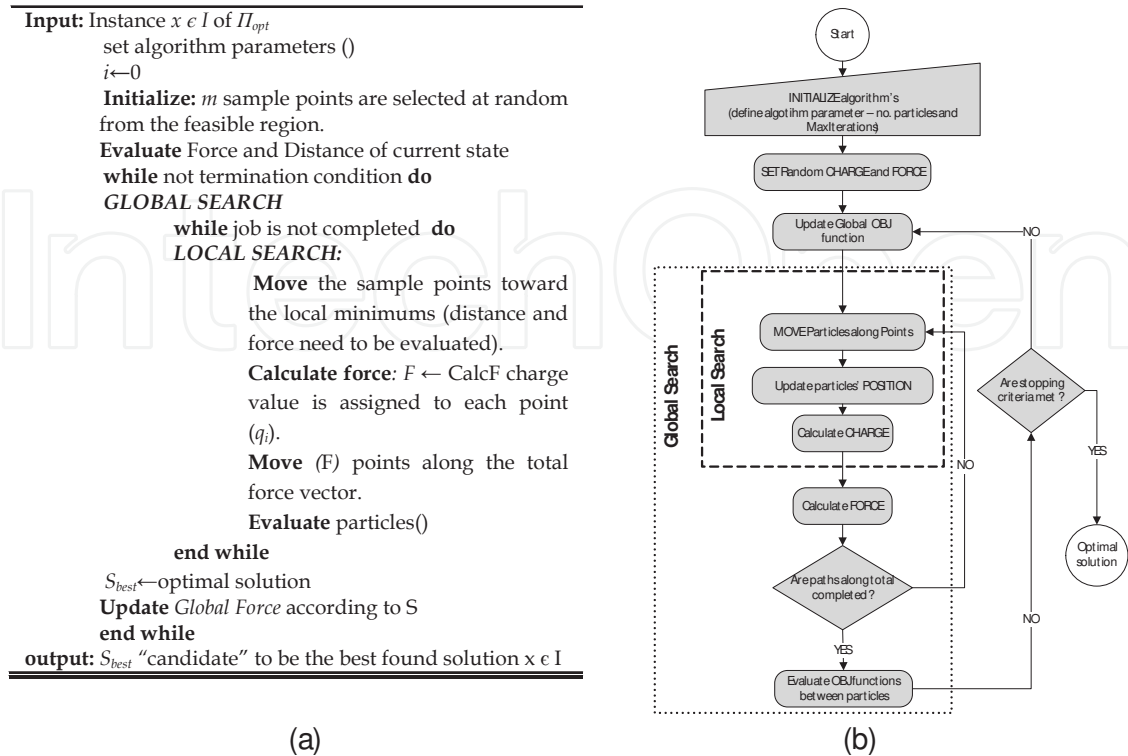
**Input:** Instance $x \epsilon I$ of $\Pi_{opt}$

set algorithm parameters ()

$i \leftarrow 0$

**Initialize:** $m$ sample points are selected at random from the feasible region.

**Evaluate** Force and Distance of current state

**while** not termination condition **do**

*GLOBAL SEARCH*

**while** job is not completed **do**

*LOCAL SEARCH:*

**Move** the sample points toward the local minimums (distance and force need to be evaluated).

**Calculate force***:* $F \leftarrow$ CalcF charge value is assigned to each point ($q_i$).

**Move** *(*F*)* points along the total force vector.

**Evaluate** particles()

**end while**

$S_{best} \leftarrow$optimal solution

**Update** *Global Force* according to S

**end while**

**output:** $S_{best}$ "candidate" to be the best found solution x $\epsilon$ I

(a)

Start

INITIALIZEalgorithm's (define algotihm parameter – no. particles and MaxIterations)

SET Random CHARGE and FORCE

Update Global OBJ function

NO

Global Search

Local Search

MOVE Particles along Points

Update particles' POSITION

Calculate CHARGE

Are stopping criteria met ?

YES

Optimal solution

NO

Calculate FORCE

Are paths along total completed ?

YES

NO

Evaluate OBJ functions between particles

(b)